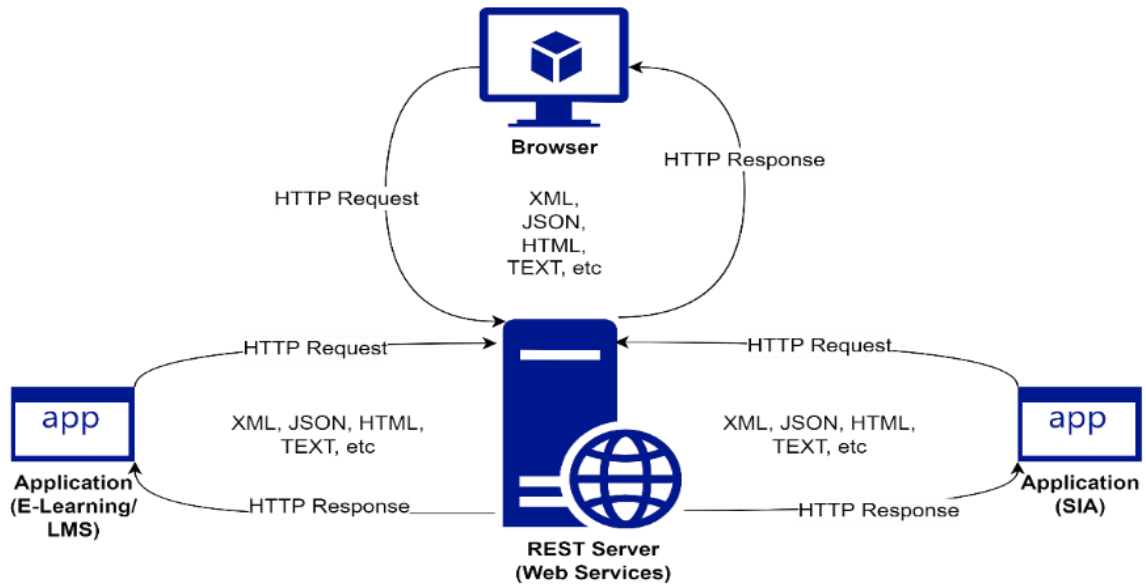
Browser

HTTP Request

HTTP Response

XML,
JSON,
HTML,
TEXT, etc

HTTP Request

HTTP Request

app

XML, JSON, HTML,
TEXT, etc

XML, JSON, HTML,
TEXT, etc

app

Application
(E-Learning/
LMS)

HTTP Response

HTTP Response

Application
(SIA)

REST Server
(Web Services)